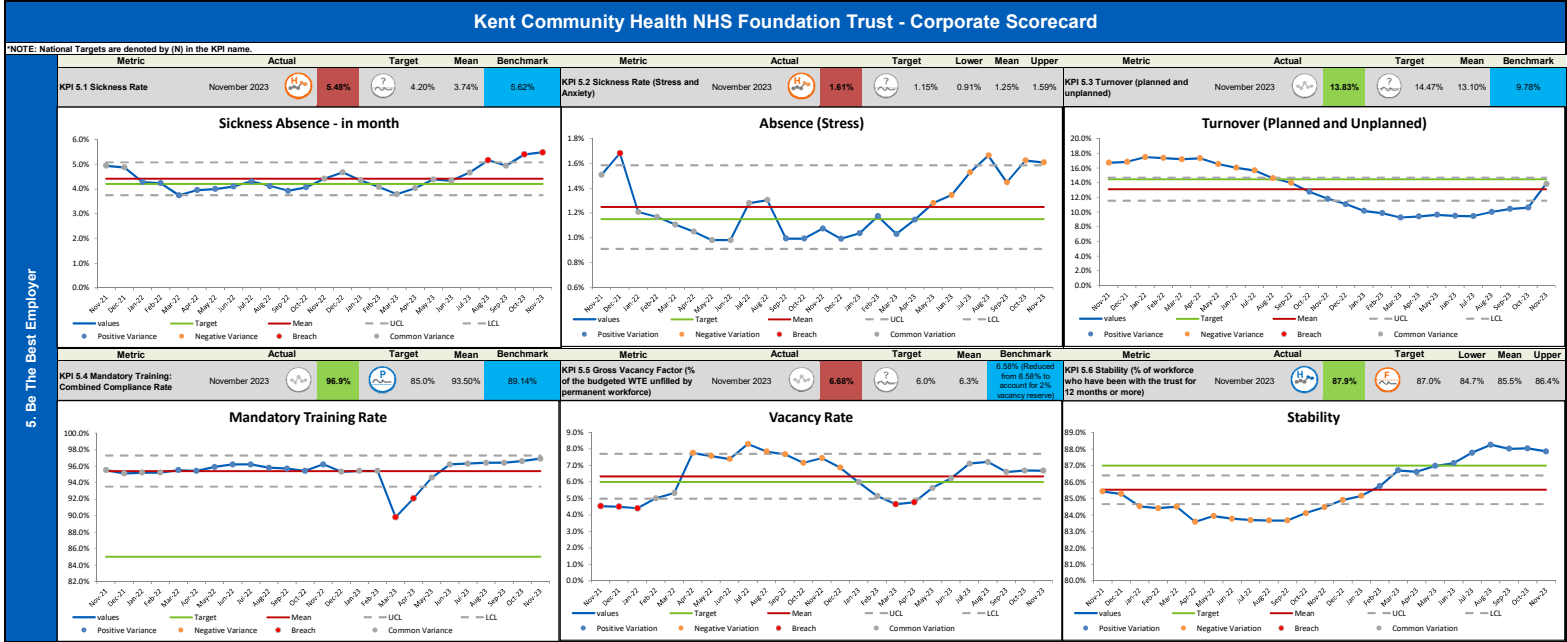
Kent Community Health NHS Foundation Trust - Corporate Scorecard

*NOTE: National Targets are denoted by (N) in the KPI name.

5. Be The Best Employer

| Metric | Actual | | | Target | Mean | Benchmark |
|---|---|---|---|---|---|---|
| KPI 5.1 Sickness Rate | November 2023 | H | 5.48% | ? 4.20% | 3.74% | 5.62% |

| Metric | Actual | | | Target | Lower | Mean | Upper |
|---|---|---|---|---|---|---|---|
| KPI 5.2 Sickness Rate (Stress and Anxiety) | November 2023 | H | 1.61% | ? 1.15% | 0.91% | 1.25% | 1.59% |

| Metric | Actual | | Target | Mean | Benchmark |
|---|---|---|---|---|---|
| KPI 5.3 Turnover (planned and unplanned) | November 2023 | 13.83% | ? 14.47% | 13.10% | 9.78% |

Sickness Absence - in month

6.0% 5.0% 4.0% 3.0% 2.0% 1.0% 0.0%

Nov-21 Dec-21 Jan-22 Feb-22 Mar-22 Apr-22 May-22 Jun-22 Jul-22 Aug-22 Sep-22 Oct-22 Nov-22 Dec-22 Jan-23 Feb-23 Mar-23 Apr-23 May-23 Jun-23 Jul-23 Aug-23 Sep-23 Oct-23 Nov-23

values Target Mean UCL LCL Positive Variance Negative Variance Breach Common Variance

Absence (Stress)

1.8% 1.6% 1.4% 1.2% 1.0% 0.8% 0.6%

Nov-21 Dec-21 Jan-22 Feb-22 Mar-22 Apr-22 May-22 Jun-22 Jul-22 Aug-22 Sep-22 Oct-22 Nov-22 Dec-22 Jan-23 Feb-23 Mar-23 Apr-23 May-23 Jun-23 Jul-23 Aug-23 Sep-23 Oct-23 Nov-23

values Target Mean UCL LCL Positive Variation Negative Variation Breach Common Variation

Turnover (Planned and Unplanned)

20.0% 18.0% 16.0% 14.0% 12.0% 10.0% 8.0% 6.0% 4.0% 2.0% 0.0%

Nov-21 Dec-21 Jan-22 Feb-22 Mar-22 Apr-22 May-22 Jun-22 Jul-22 Aug-22 Sep-22 Oct-22 Nov-22 Dec-22 Jan-23 Feb-23 Mar-23 Apr-23 May-23 Jun-23 Jul-23 Aug-23 Sep-23 Oct-23 Nov-23

values Target Mean UCL LCL Positive Variance Negative Variance Breach Common Variance

| Metric | Actual | | | Target | Mean | Benchmark |
|---|---|---|---|---|---|---|
| KPI 5.4 Mandatory Training: Combined Compliance Rate | November 2023 | 96.9% | P | 85.0% | 93.50% | 89.14% |

| Metric | Actual | | Target | Mean | Benchmark |
|---|---|---|---|---|---|
| KPI 5.5 Gross Vacancy Factor (% of the budgeted WTE unfilled by permanent workforce) | November 2023 | 6.68% | ? 6.0% | 6.3% | 6.58% (Reduced from 8.58% to account for 2% vacancy reserve) |

| Metric | Actual | | | Target | Lower | Mean | Upper |
|---|---|---|---|---|---|---|---|
| KPI 5.6 Stability (% of workforce who have been with the trust for 12 months or more) | November 2023 | H | 87.9% | F 87.0% | 84.7% | 85.5% | 86.4% |

Mandatory Training Rate

100.0% 98.0% 96.0% 94.0% 92.0% 90.0% 88.0% 86.0% 84.0% 82.0%

Nov-21 Dec-21 Jan-22 Feb-22 Mar-22 Apr-22 May-22 Jun-22 Jul-22 Aug-22 Sep-22 Oct-22 Nov-22 Dec-22 Jan-23 Feb-23 Mar-23 Apr-23 May-23 Jun-23 Jul-23 Aug-23 Sep-23 Oct-23 Nov-23

values Target Mean UCL LCL Positive Variance Negative Variance Breach Common Variance

Vacancy Rate

9.0% 8.0% 7.0% 6.0% 5.0% 4.0% 3.0% 2.0% 1.0% 0.0%

Nov-21 Dec-21 Jan-22 Feb-22 Mar-22 Apr-22 May-22 Jun-22 Jul-22 Aug-22 Sep-22 Oct-22 Nov-22 Dec-22 Jan-23 Feb-23 Mar-23 Apr-23 May-23 Jun-23 Jul-23 Aug-23 Sep-23 Oct-23 Nov-23

values Target Mean UCL LCL Positive Variation Negative Variation Breach Common Variation

Stability

89.0% 88.0% 87.0% 86.0% 85.0% 84.0% 83.0% 82.0% 81.0% 80.0%

Nov-21 Dec-21 Jan-22 Feb-22 Mar-22 Apr-22 May-22 Jun-22 Jul-22 Aug-22 Sep-22 Oct-22 Nov-22 Dec-22 Jan-23 Feb-23 Mar-23 Apr-23 May-23 Jun-23 Jul-23 Aug-23 Sep-23 Oct-23 Nov-23

values Target Mean UCL LCL Positive Variation Negative Variation Breach Common Variation